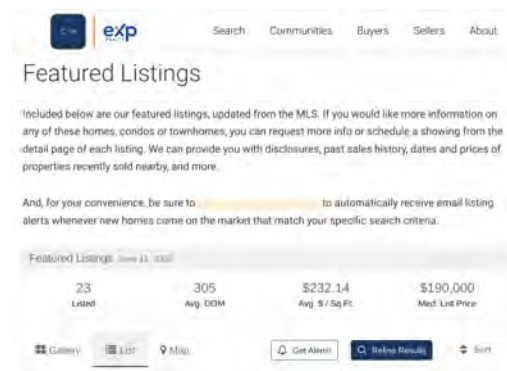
exp

Search Communities Buyers Sellers About

Featured Listings

Included below are our featured listings, updated from the MLS. If you would like more information on any of these homes, condos or townhomes, you can request more info or schedule a showing from the detail page of each listing. We can provide you with disclosures, past sales history, dates and prices of properties recently sold nearby, and more.

And, for your convenience, be sure to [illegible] to automatically receive email listing alerts whenever new homes come on the market that match your specific search criteria.

Featured Listings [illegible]

| 23 | 305 | \$232.14 | \$190,000 |
|---|---|---|---|
| Listed | Avg. DOM | Avg. \$ / Sq.Ft. | Med. List Price |

Gallery List Map Get Alerts! Refine Results Sort